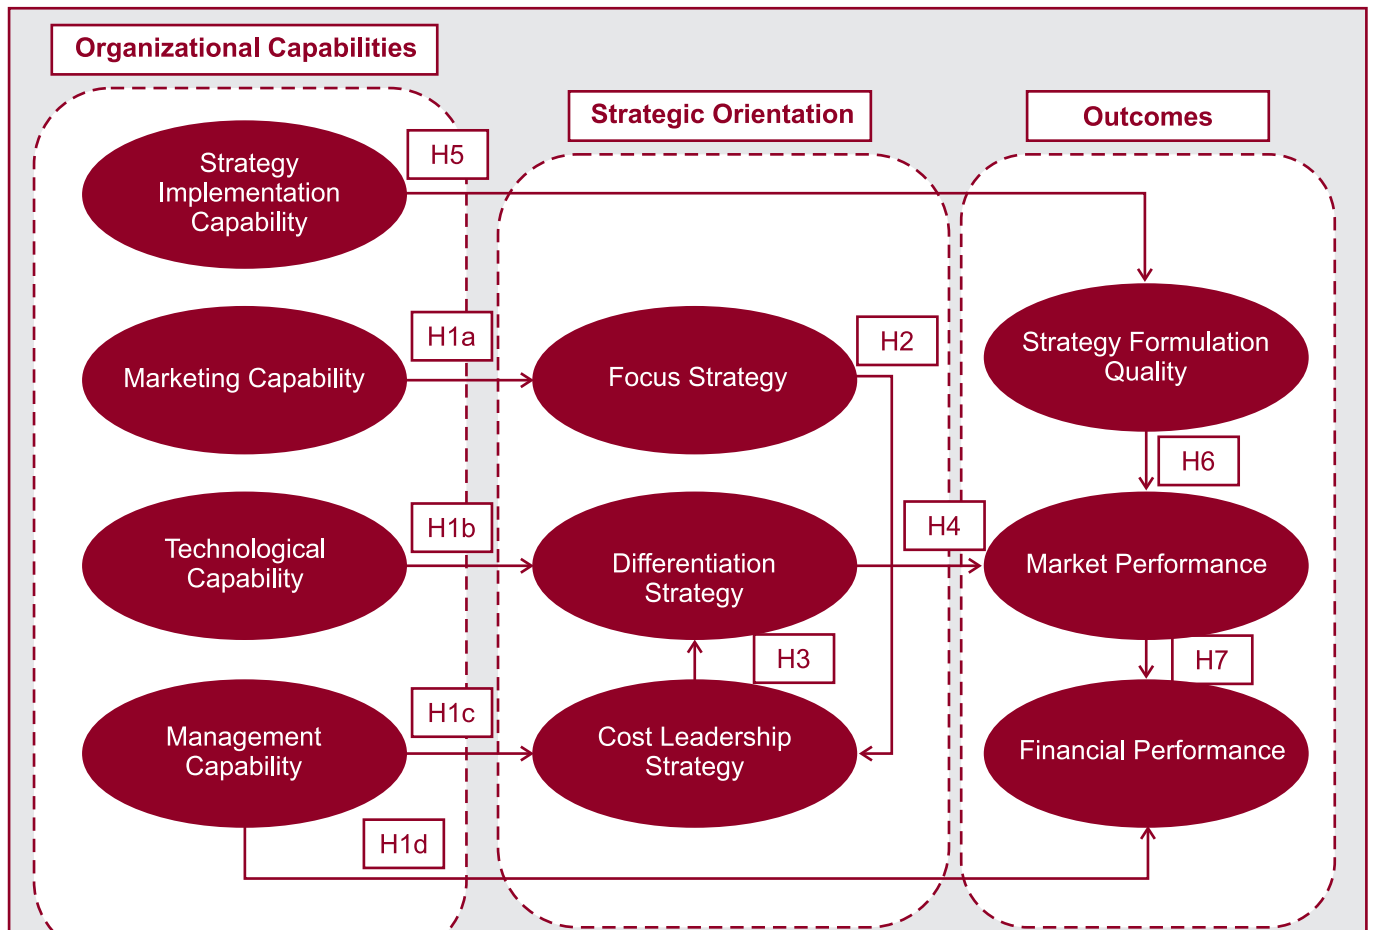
Organizational Capabilities

Strategic Orientation

Outcomes

Strategy Implementation Capability

H5

Marketing Capability

H1a

Focus Strategy

H2

Strategy Formulation Quality

H6

Technological Capability

H1b

Differentiation Strategy

H4

Market Performance

H3

H7

Management Capability

H1c

Cost Leadership Strategy

Financial Performance

H1d